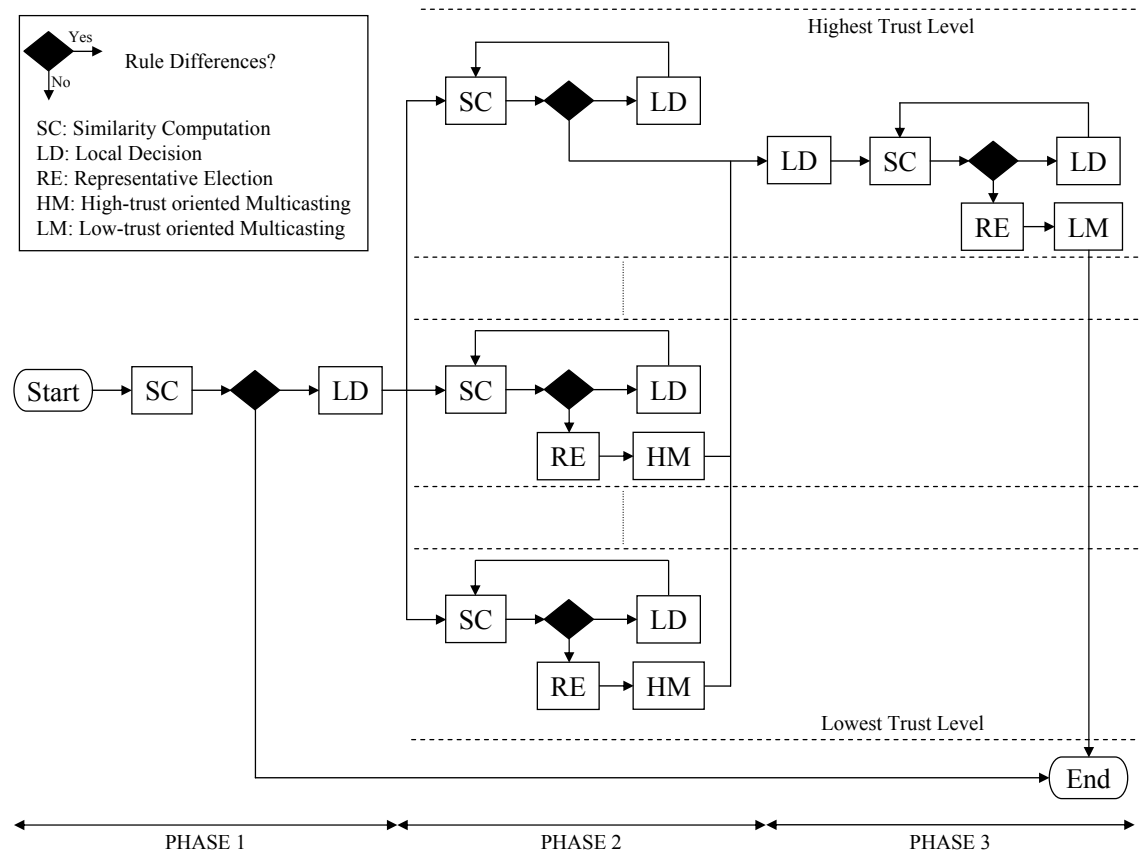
Yes
No
Rule Differences?

SC: Similarity Computation
LD: Local Decision
RE: Representative Election
HM: High-trust oriented Multicasting
LM: Low-trust oriented Multicasting

Highest Trust Level

SC
LD
LD
SC
LD
RE
LM

Start
SC
LD
SC
LD
RE
HM

SC
LD
RE
HM

Lowest Trust Level

End

PHASE 1
PHASE 2
PHASE 3